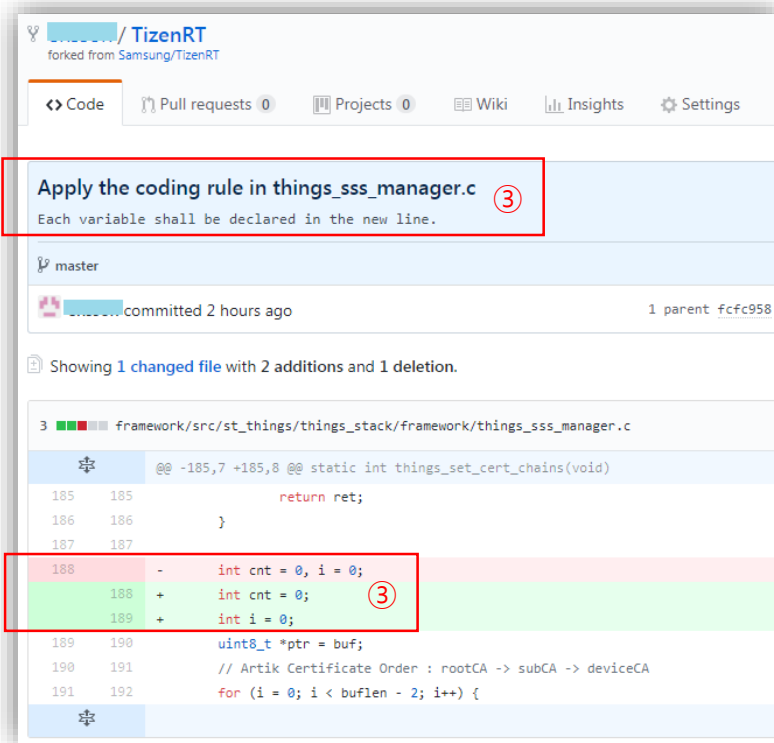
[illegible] / TizenRT
forked from Samsung/TizenRT

<> Code | Pull requests 0 | Projects 0 | Wiki | Insights | Settings

Apply the coding rule in things_sss_manager.c ③
Each variable shall be declared in the new line.

master

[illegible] committed 2 hours ago    1 parent fcfc958

Showing 1 changed file with 2 additions and 1 deletion.

3 framework/src/st_things/things_stack/framework/things_sss_manager.c

@@ -185,7 +185,8 @@ static int things_set_cert_chains(void)

| | | |
|---|---|---|
| 185 | 185 | return ret; |
| 186 | 186 | } |
| 187 | 187 | |
| 188 | | - int cnt = 0, i = 0; |
| | 188 | + int cnt = 0; |
| | 189 | + int i = 0; |
| 189 | 190 | uint8_t *ptr = buf; |
| 190 | 191 | // Artik Certificate Order : rootCA -> subCA -> deviceCA |
| 191 | 192 | for (i = 0; i < buflen - 2; i++) { |

③